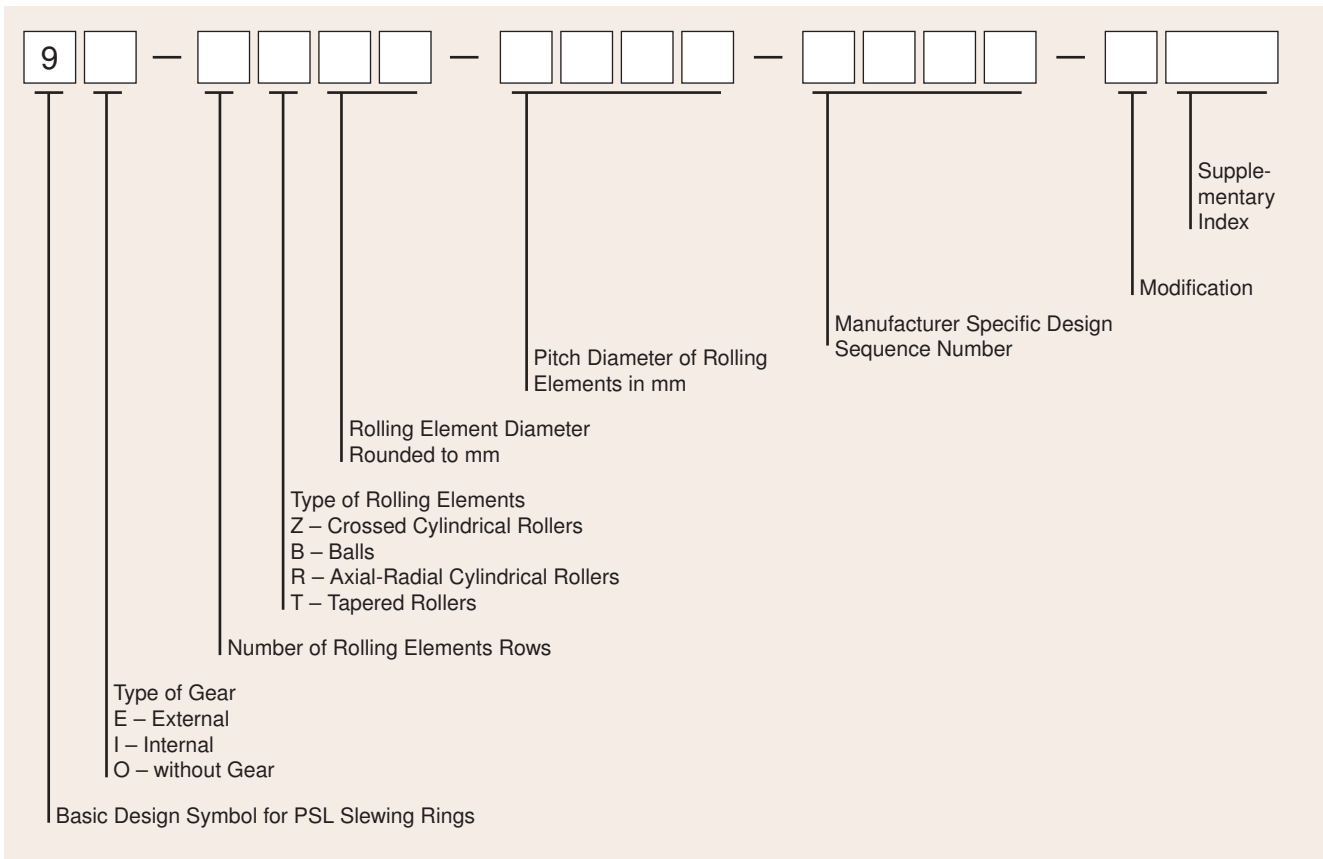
9 — — — —

Supplementary Index

Modification

Manufacturer Specific Design Sequence Number

Pitch Diameter of Rolling Elements in mm

Rolling Element Diameter Rounded to mm

Type of Rolling Elements
Z – Crossed Cylindrical Rollers
B – Balls
R – Axial-Radial Cylindrical Rollers
T – Tapered Rollers

Number of Rolling Elements Rows

Type of Gear
E – External
I – Internal
O – without Gear

Basic Design Symbol for PSL Slewing Rings